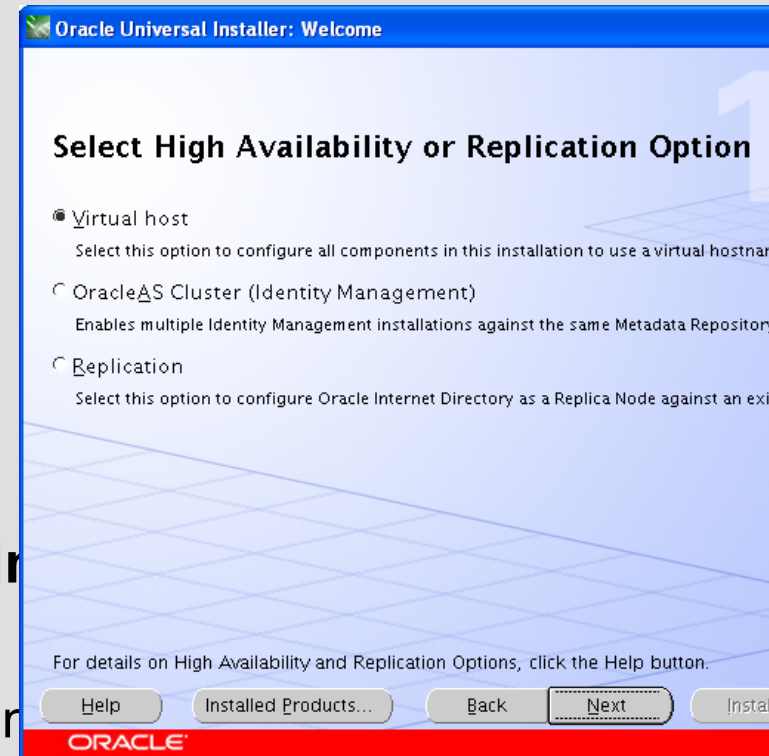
Oracle Universal Installer: Welcome

Select High Availability or Replication Option

Virtual host

Select this option to configure all components in this installation to use a virtual hostnar

OracleAS Cluster (Identity Management)

Enables multiple Identity Management installations against the same Metadata Repositor

Replication

Select this option to configure Oracle Internet Directory as a Replica Node against an exi

For details on High Availability and Replication Options, click the Help button.

Help | Installed Products... | Back | Next | Instal

ORACLE

r

r